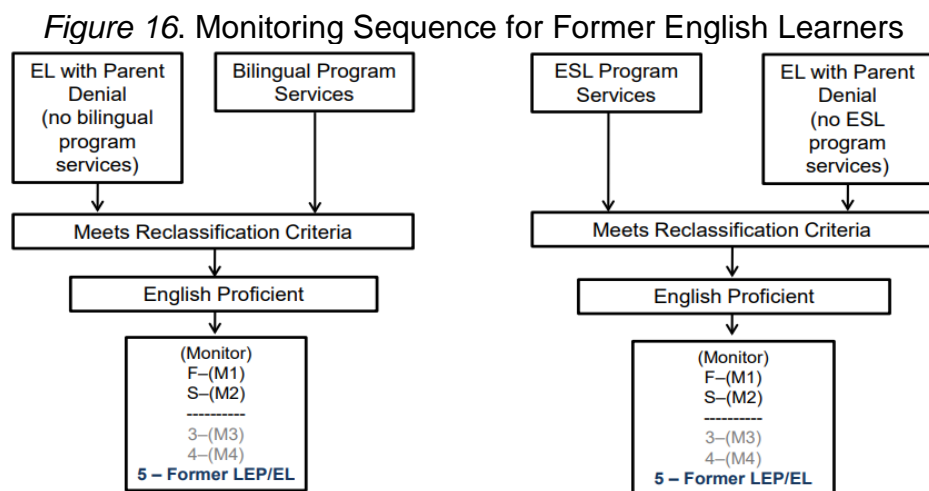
*Figure 16.* Monitoring Sequence for Former English Learners

EL with Parent Denial (no bilingual program services)

Bilingual Program Services

Meets Reclassification Criteria

English Proficient

(Monitor)
F–(M1)
S–(M2)
----------
3–(M3)
4–(M4)
5 – Former LEP/EL

ESL Program Services

EL with Parent Denial (no ESL program services)

Meets Reclassification Criteria

English Proficient

(Monitor)
F–(M1)
S–(M2)
----------
3–(M3)
4–(M4)
5 – Former LEP/EL